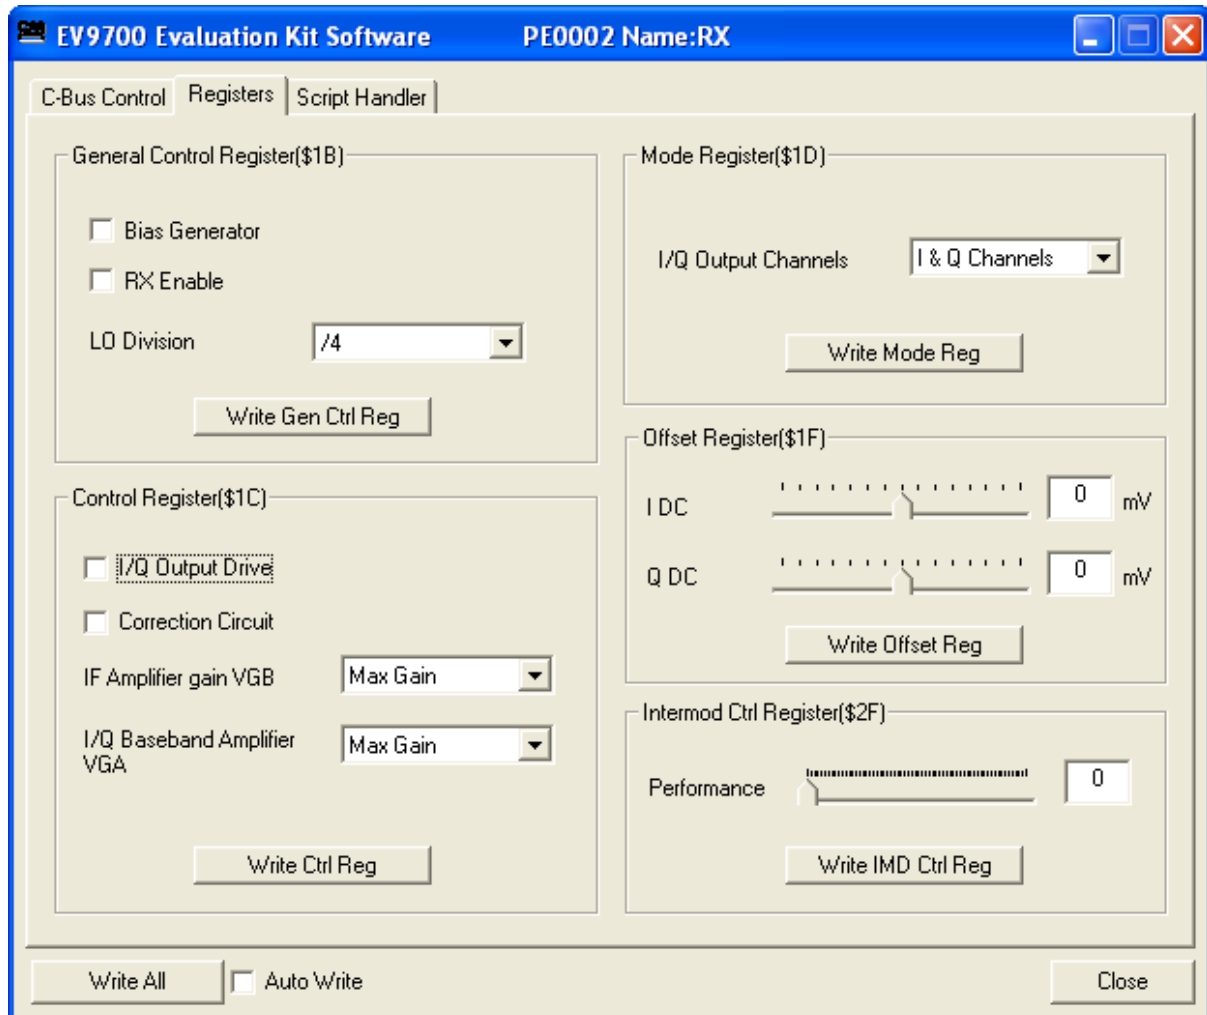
EV9700 Evaluation Kit Software PE0002 Name:RX

C-Bus Control | Registers | Script Handler

General Control Register($1B)

Bias Generator

RX Enable

LO Division /4

Write Gen Ctrl Reg

Control Register($1C)

I/Q Output Drive

Correction Circuit

IF Amplifier gain VGB Max Gain

I/Q Baseband Amplifier VGA Max Gain

Write Ctrl Reg

Mode Register($1D)

I/Q Output Channels I & Q Channels

Write Mode Reg

Offset Register($1F)

I DC 0 mV

Q DC 0 mV

Write Offset Reg

Intermod Ctrl Register($2F)

Performance 0

Write IMD Ctrl Reg

Write All

Auto Write

Close